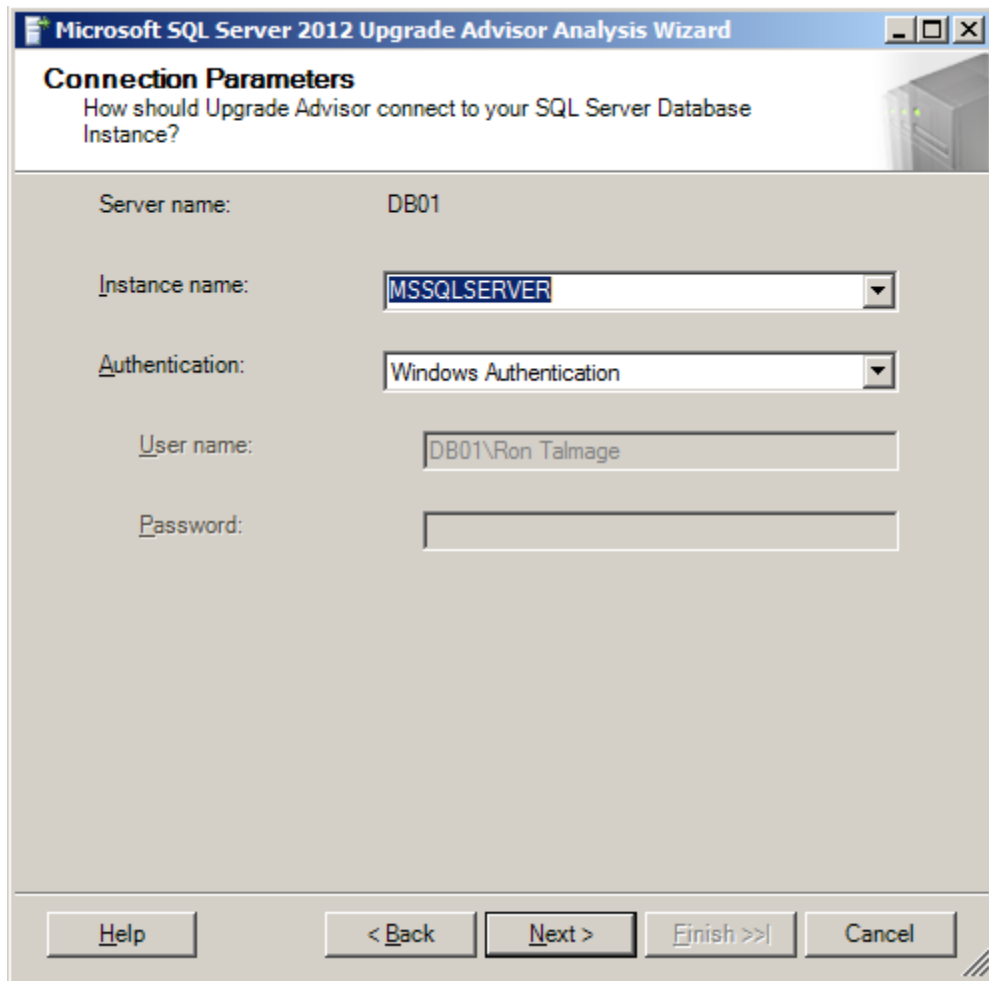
Microsoft SQL Server 2012 Upgrade Advisor Analysis Wizard

Connection Parameters
How should Upgrade Advisor connect to your SQL Server Database Instance?

Server name: DB01

Instance name: MSSQLSERVER

Authentication: Windows Authentication

User name: DB01\Ron Talmage

Password:

Help
< Back
Next >
Finish >>|
Cancel